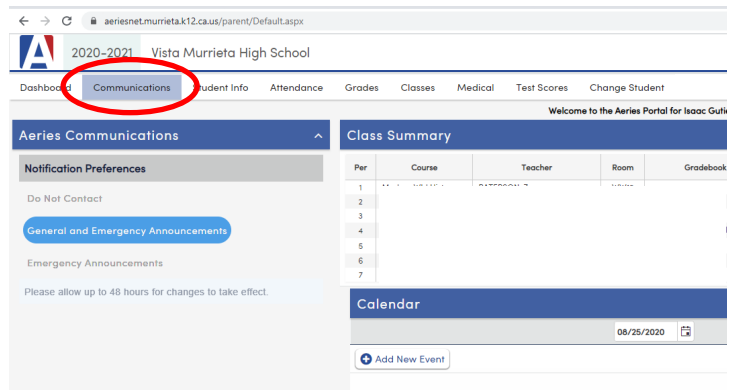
aeriesnet.murrieta.k12.ca.us/parent/Default.aspx

A 2020-2021 Vista Murrieta High School

Dashboard Communications Student Info Attendance Grades Classes Medical Test Scores Change Student

Welcome to the Aeries Portal for Isaac Guti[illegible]

Aeries Communications

Notification Preferences

Do Not Contact

General and Emergency Announcements

Emergency Announcements

Please allow up to 48 hours for changes to take effect.

Class Summary

| Per | Course | Teacher | Room | Gradebook |
|---|---|---|---|---|
| 1 | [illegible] | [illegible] | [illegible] | |
| 2 | | | | |
| 3 | | | | |
| 4 | | | | |
| 5 | | | | |
| 6 | | | | |
| 7 | | | | |

Calendar

08/25/2020

Add New Event